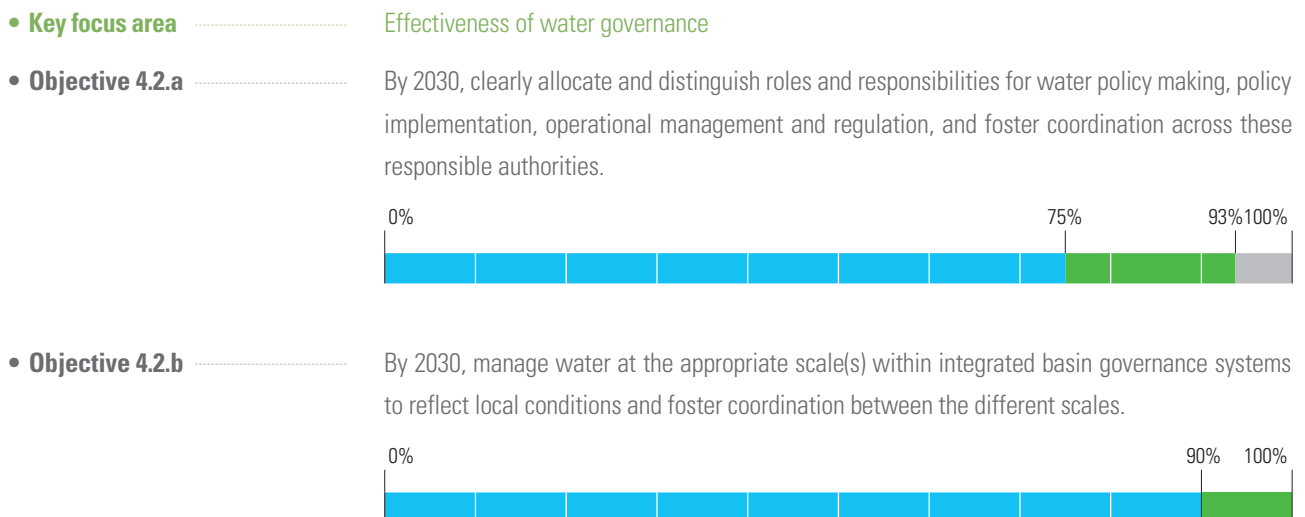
• Key focus area Effectiveness of water governance

• Objective 4.2.a By 2030, clearly allocate and distinguish roles and responsibilities for water policy making, policy implementation, operational management and regulation, and foster coordination across these responsible authorities.

0% 75% 93% 100%

• Objective 4.2.b By 2030, manage water at the appropriate scale(s) within integrated basin governance systems to reflect local conditions and foster coordination between the different scales.

0% 90% 100%